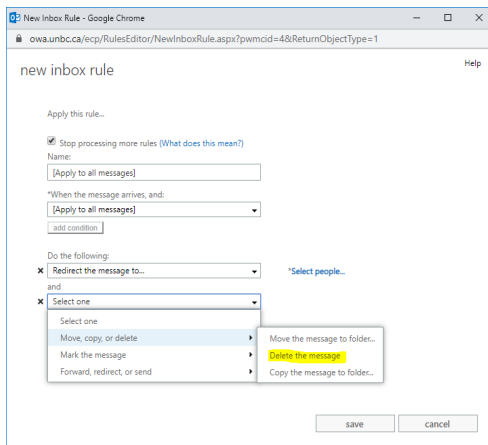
New Inbox Rule - Google Chrome

owa.unbc.ca/ecp/RulesEditor/NewInboxRule.aspx?pwmcid=4&ReturnObjectType=1

new inbox rule

Help

Apply this rule...

Stop processing more rules (What does this mean?)

Name:

[Apply to all messages]

*When the message arrives, and:

[Apply to all messages]

add condition

Do the following:

Redirect the message to...

*Select people...

and

Select one

Select one

Move, copy, or delete

Mark the message

Forward, redirect, or send

Move the message to folder...

Delete the message

Copy the message to folder...

save

cancel